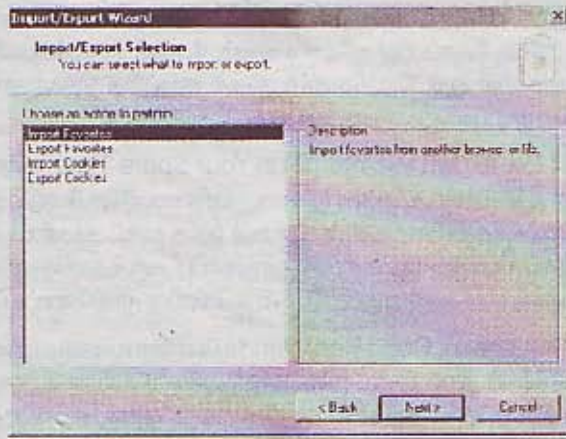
Import/Export Wizard

Import/Export Selection
You can select what to import or export.

Choose an action to perform.

Import Favorites
Export Favorites
Import Cookies
Export Cookies

Description
Import favorites from another browser or file.

< Back
Next >
Cancel